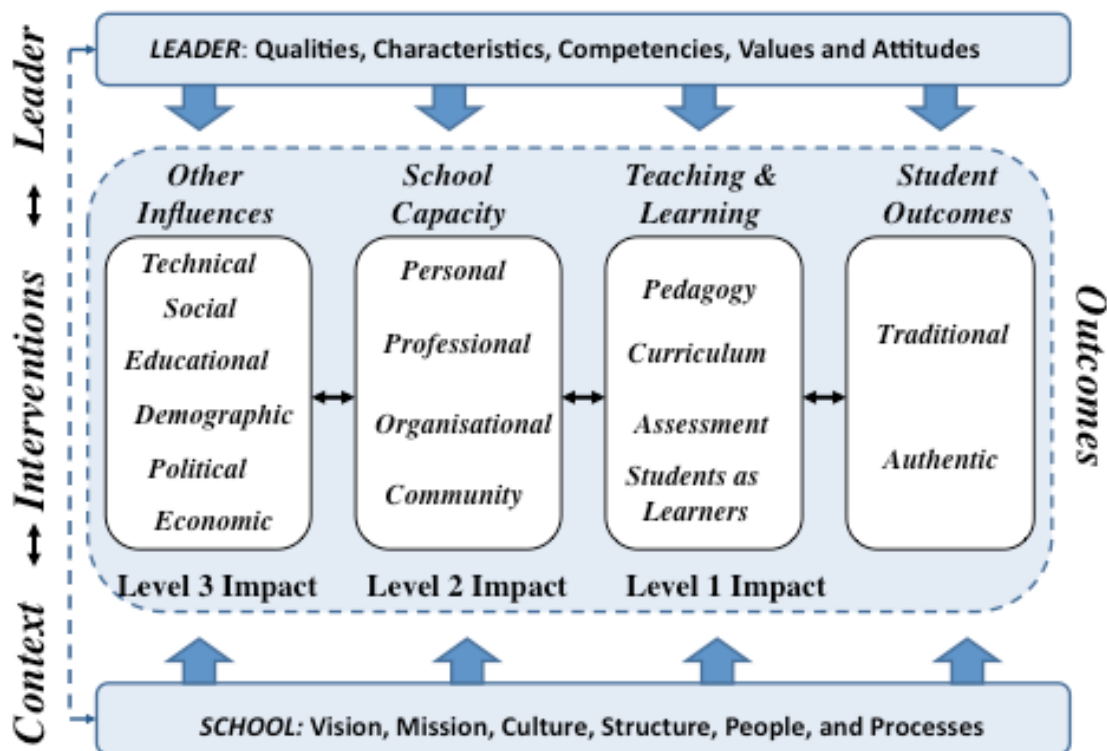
LEADER: Qualities, Characteristics, Competencies, Values and Attitudes

Other Influences

Technical
Social
Educational
Demographic
Political
Economic

Level 3 Impact

School Capacity

Personal
Professional
Organisational
Community

Level 2 Impact

Teaching & Learning

Pedagogy
Curriculum
Assessment
Students as Learners

Level 1 Impact

Student Outcomes

Traditional
Authentic

Context ↔ Interventions ↔ Leader

Outcomes

SCHOOL: Vision, Mission, Culture, Structure, People, and Processes